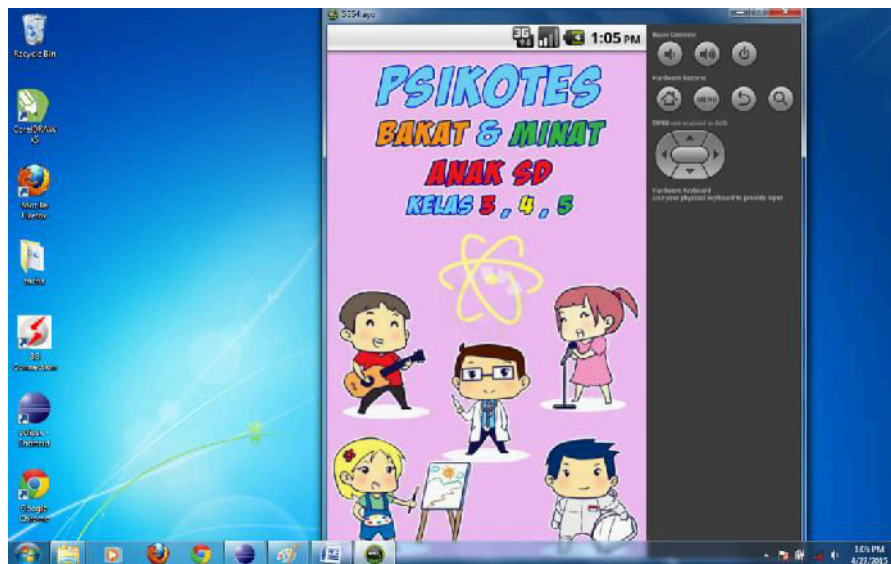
Recycle Bin

CorelDRAW X5

Mozilla Firefox

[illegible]

3G Connection

Eclipse - Shortcut

Google Chrome

5554:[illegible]

3G 1:05 PM

Basic Controls

Hardware Buttons

MENU

DPAD not enabled in AVD

Hardware Keyboard
Use your physical keyboard to provide input

PSIKOTES
BAKAT & MINAT
ANAK SD
KELAS 3 , 4 , 5

1:05 PM
6/27/2013